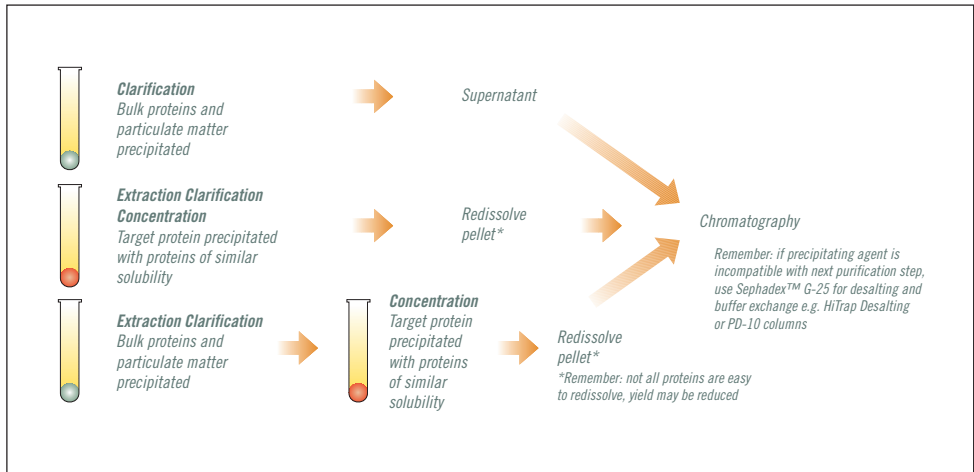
**Clarification**
Bulk proteins and particulate matter precipitated

Supernatant

**Extraction Clarification Concentration**
Target protein precipitated with proteins of similar solubility

Redissolve pellet*

Chromatography

Remember: if precipitating agent is incompatible with next purification step, use Sephadex™ G-25 for desalting and buffer exchange e.g. HiTrap Desalting or PD-10 columns

**Extraction Clarification**
Bulk proteins and particulate matter precipitated

**Concentration**
Target protein precipitated with proteins of similar solubility

Redissolve pellet*

*Remember: not all proteins are easy to redissolve, yield may be reduced